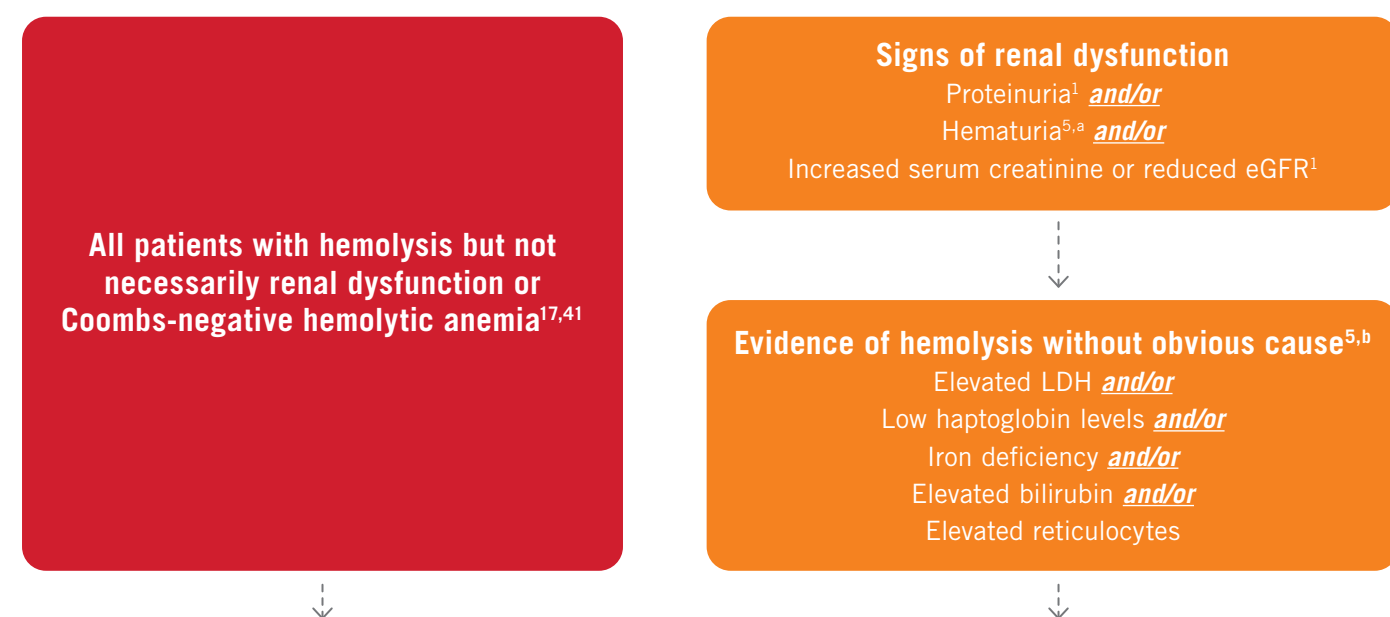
All patients with hemolysis but not necessarily renal dysfunction or Coombs-negative hemolytic anemia$^{17,41}$

Signs of renal dysfunction
Proteinuria$^{1}$ and/or
Hematuria$^{5,a}$ and/or
Increased serum creatinine or reduced eGFR$^{1}$

Evidence of hemolysis without obvious cause$^{5,b}$
Elevated LDH and/or
Low haptoglobin levels and/or
Iron deficiency and/or
Elevated bilirubin and/or
Elevated reticulocytes